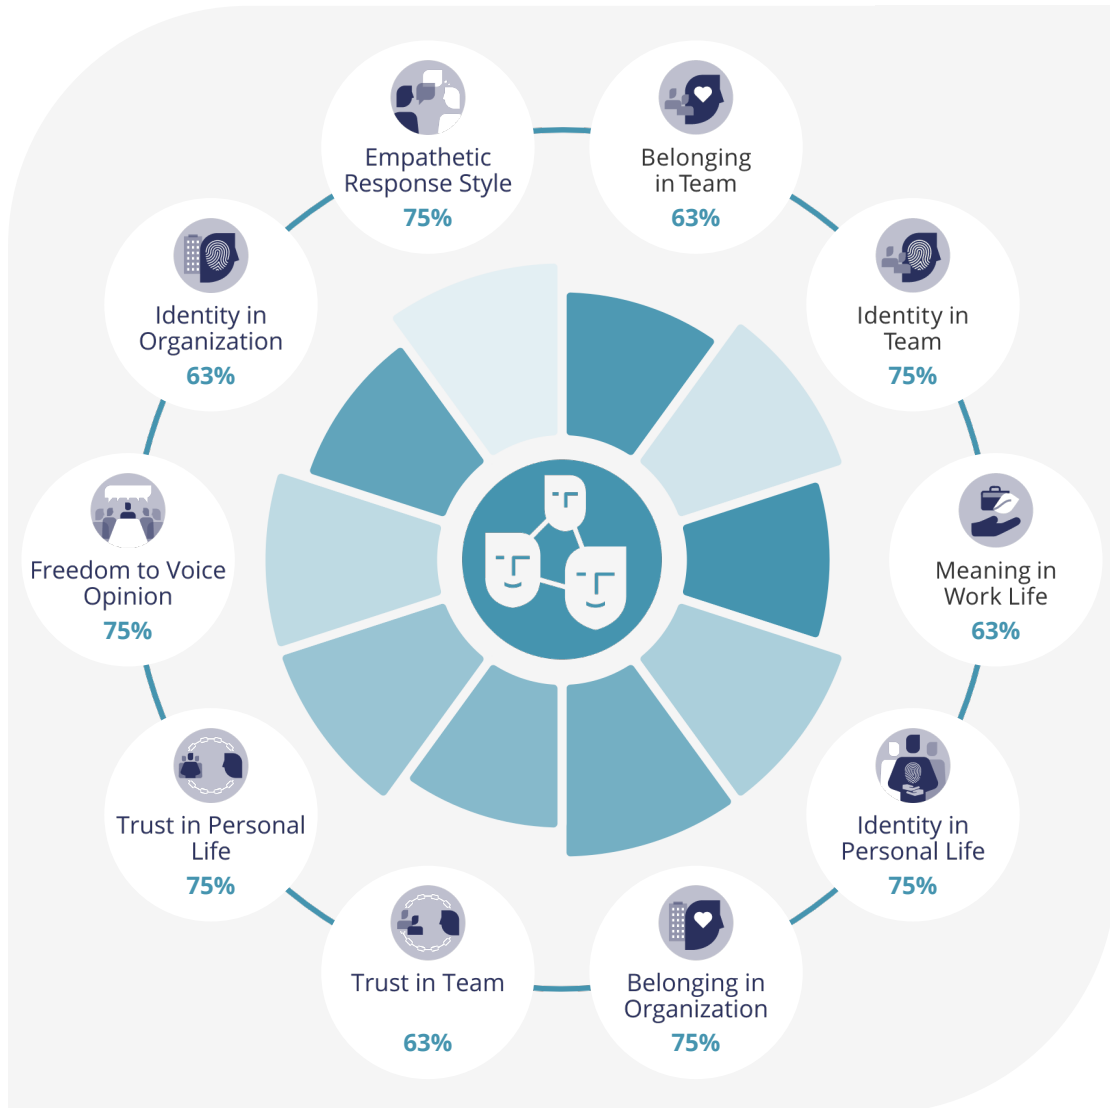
Empathetic Response Style
75%

Belonging in Team
63%

Identity in Team
75%

Meaning in Work Life
63%

Identity in Personal Life
75%

Belonging in Organization
75%

Trust in Team
63%

Trust in Personal Life
75%

Freedom to Voice Opinion
75%

Identity in Organization
63%